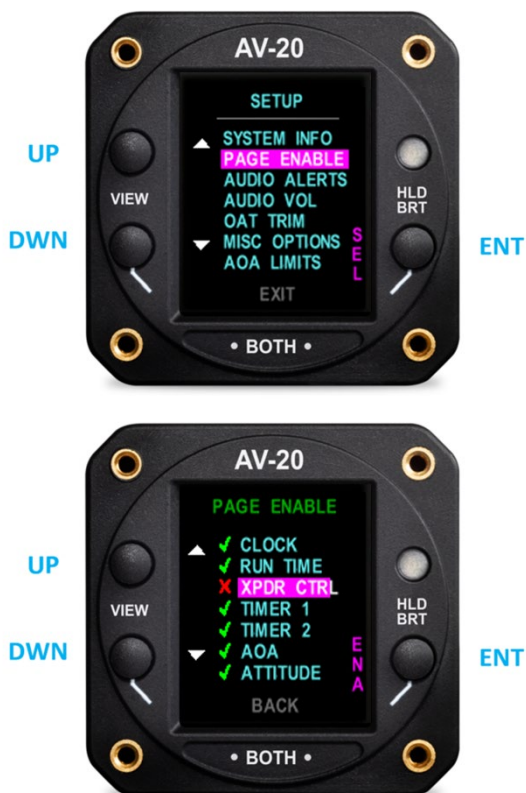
AV-20

SETUP

SYSTEM INFO
PAGE ENABLE
AUDIO ALERTS
AUDIO VOL
OAT TRIM
MISC OPTIONS
AOA LIMITS

SEL

EXIT

UP

VIEW

DWN

HLD BRT

ENT

• BOTH •

AV-20

PAGE ENABLE

✓ CLOCK
✓ RUN TIME
✗ XPDR CTRL
✓ TIMER 1
✓ TIMER 2
✓ AOA
✓ ATTITUDE

ENA

BACK

UP

VIEW

DWN

HLD BRT

ENT

• BOTH •